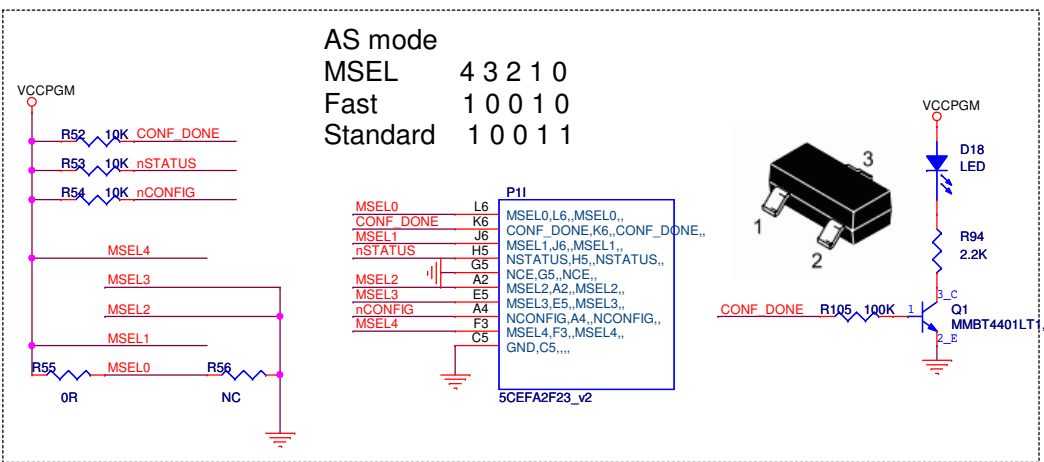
AS mode
MSEL 4 3 2 1 0
Fast 1 0 0 1 0
Standard 1 0 0 1 1

VCCPGM
R52 10K CONF_DONE
R53 10K nSTATUS
R54 10K nCONFIG
MSEL4
MSEL3
MSEL2
MSEL1
R55 MSEL0 R56
0R NC

P1I
MSEL0 L6 MSEL0,L6,,MSEL0,,
CONF_DONE K6 CONF_DONE,K6,,CONF_DONE,,
MSEL1 J6 MSEL1,J6,,MSEL1,,
nSTATUS H5 NSTATUS,H5,,NSTATUS,,
G5 NCE,G5,,NCE,,
MSEL2 A2 MSEL2,A2,,MSEL2,,
MSEL3 E5 MSEL3,E5,,MSEL3,,
nCONFIG A4 NCONFIG,A4,,NCONFIG,,
MSEL4 F3 MSEL4,F3,,MSEL4,,
C5 GND,C5,,,,
5CEFA2F23_v2

3
1
2

VCCPGM
D18
LED
R94
2.2K
CONF_DONE R105 100K 1 3_C Q1
MMBT4401LT1
2_E